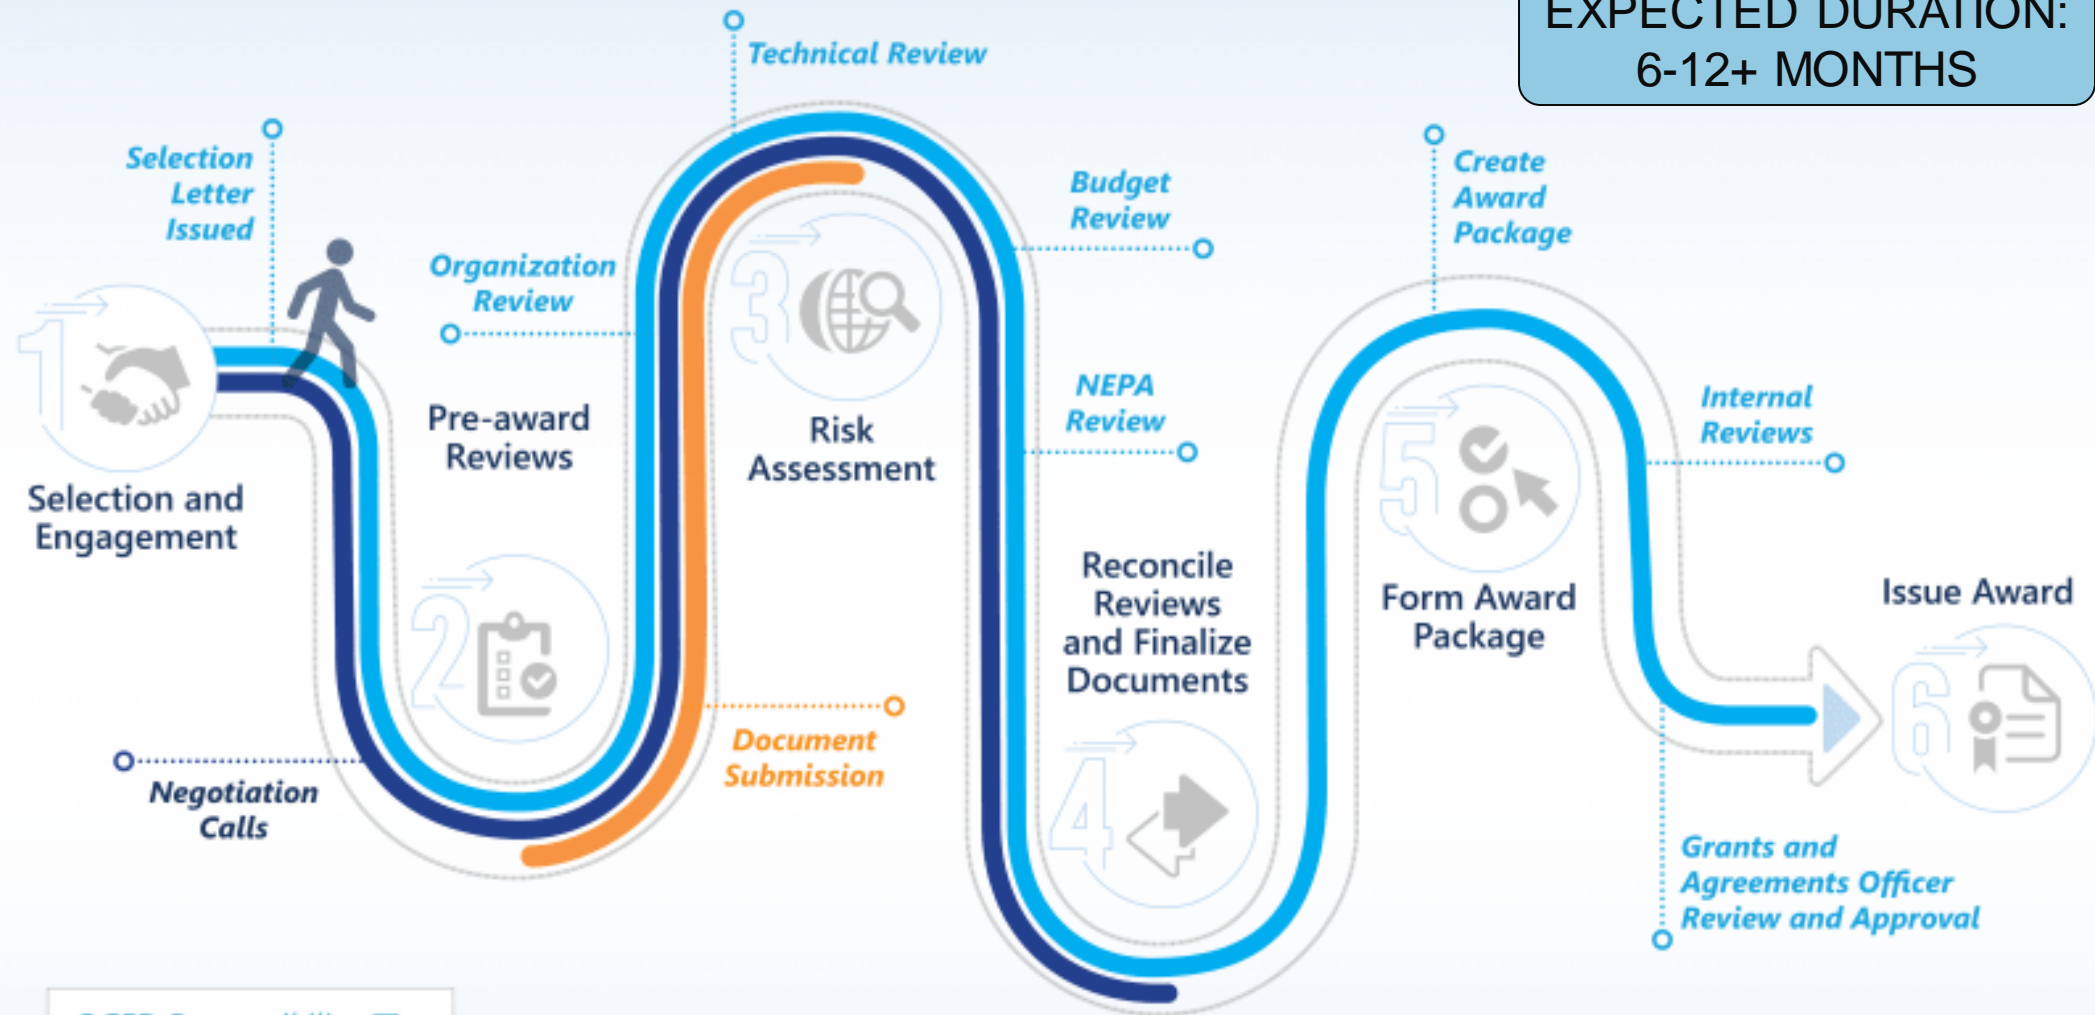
EXPECTED DURATION: 6-12+ MONTHS

Technical Review

Selection Letter Issued

Organization Review

Budget Review

Create Award Package

1

Selection and Engagement

2

Pre-award Reviews

3

Risk Assessment

NEPA Review

Internal Reviews

4

Reconcile Reviews and Finalize Documents

5

Form Award Package

6

Issue Award

Negotiation Calls

Document Submission

Grants and Agreements Officer Review and Approval

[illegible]